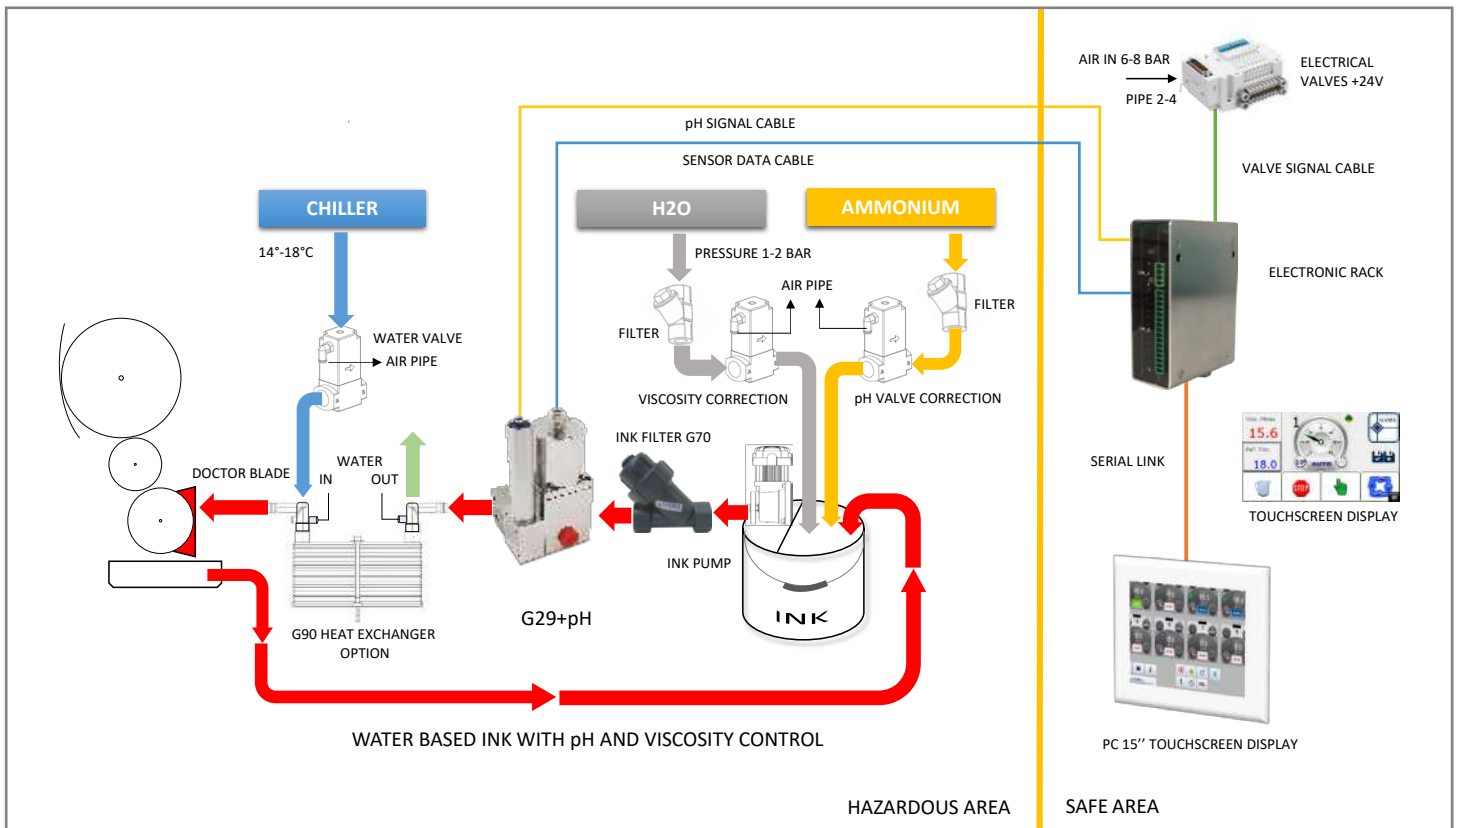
AIR IN 6-8 BAR
PIPE 2-4
ELECTRICAL VALVES +24V

pH SIGNAL CABLE
SENSOR DATA CABLE
VALVE SIGNAL CABLE

CHILLER
14°-18°C
H2O
AMMONIUM
PRESSURE 1-2 BAR
AIR PIPE
FILTER
FILTER
ELECTRONIC RACK
WATER VALVE
AIR PIPE
VISCOSITY CORRECTION
pH VALVE CORRECTION
INK FILTER G70
SERIAL LINK
DOCTOR BLADE
WATER
IN
OUT
15.6
18.0
STOP
TOUCHSCREEN DISPLAY
INK PUMP
INK
G29+pH
G90 HEAT EXCHANGER OPTION
WATER BASED INK WITH pH AND VISCOSITY CONTROL
PC 15'' TOUCHSCREEN DISPLAY
HAZARDOUS AREA
SAFE AREA